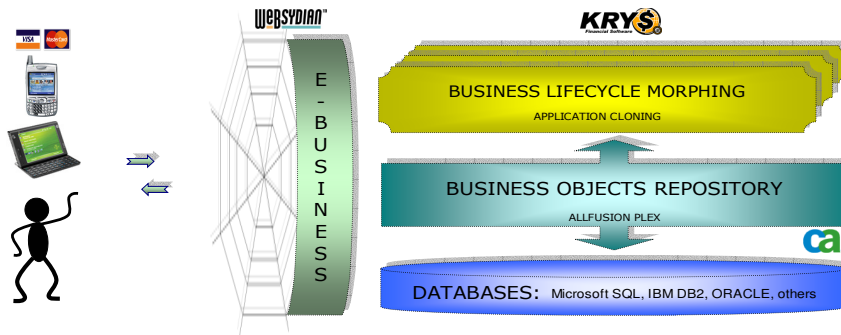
VISA MasterCard

WEBSYDIAN™

KRYS
Financial Software

E-BUSINESS

BUSINESS LIFECYCLE MORPHING
APPLICATION CLONING

BUSINESS OBJECTS REPOSITORY
ALLFUSION PLEX

ca

DATABASES: Microsoft SQL, IBM DB2, ORACLE, others